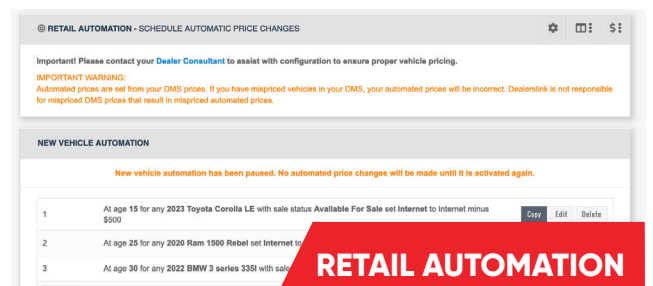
◎ RETAIL AUTOMATION - SCHEDULE AUTOMATIC PRICE CHANGES

Important! Please contact your Dealer Consultant to assist with configuration to ensure proper vehicle pricing.

IMPORTANT WARNING:
Automated prices are set from your DMS prices. If you have mispriced vehicles in your DMS, your automated prices will be incorrect. Dealerslink is not responsible for mispriced DMS prices that result in mispriced automated prices.

NEW VEHICLE AUTOMATION

New vehicle automation has been paused. No automated price changes will be made until it is activated again.

| | | |
|---|---|---|
| 1 | At age 15 for any 2023 Toyota Corolla LE with sale status Available For Sale set Internet to Internet minus $500 | Copy Edit Delete |
| 2 | At age 25 for any 2020 Ram 1500 Rebel set Internet to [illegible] | |
| 3 | At age 30 for any 2022 BMW 3 series 335i with sale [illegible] | |

RETAIL AUTOMATION